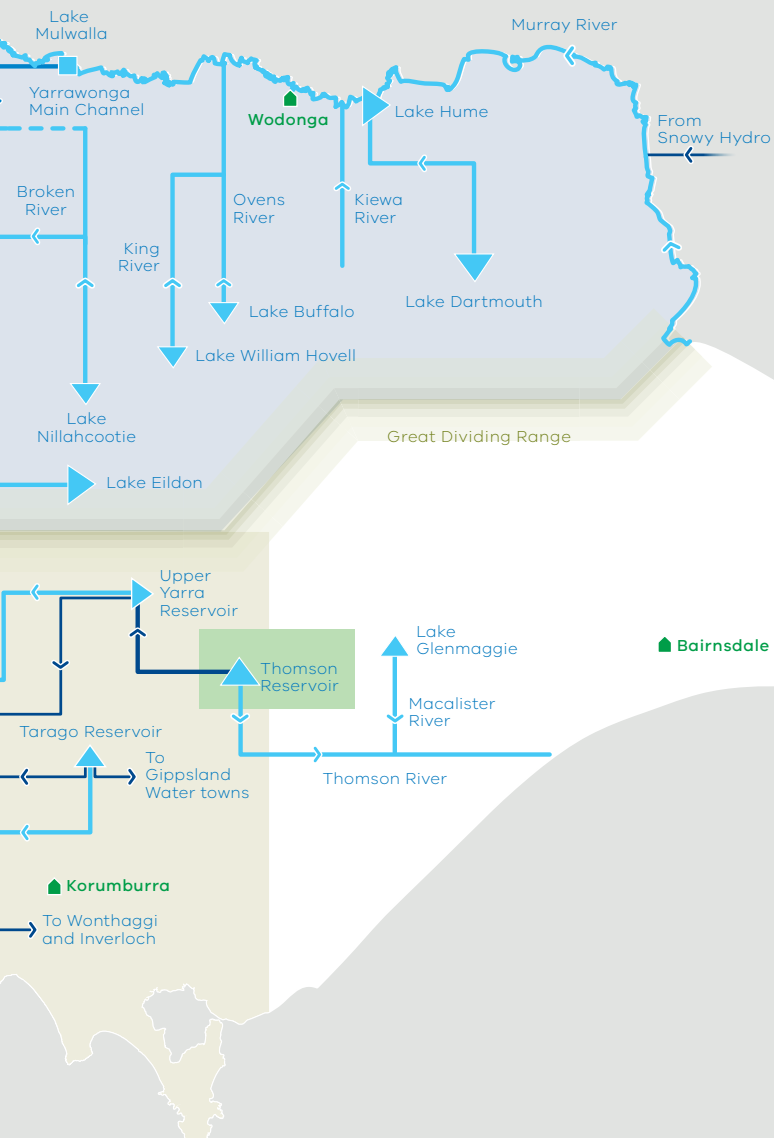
Lake Mulwalla

Murray River

Yarrawonga Main Channel

Wodonga

Lake Hume

From Snowy Hydro

Broken River

Ovens River

Kiewa River

King River

Lake Buffalo

Lake Dartmouth

Lake William Hovell

Lake Nillahcootie

Great Dividing Range

Lake Eildon

Upper Yarra Reservoir

Lake Glenmaggie

Bairnsdale

Thomson Reservoir

Macalister River

Tarago Reservoir

To Gippsland Water towns

Thomson River

Korumburra

To Wonthaggi and Inverloch